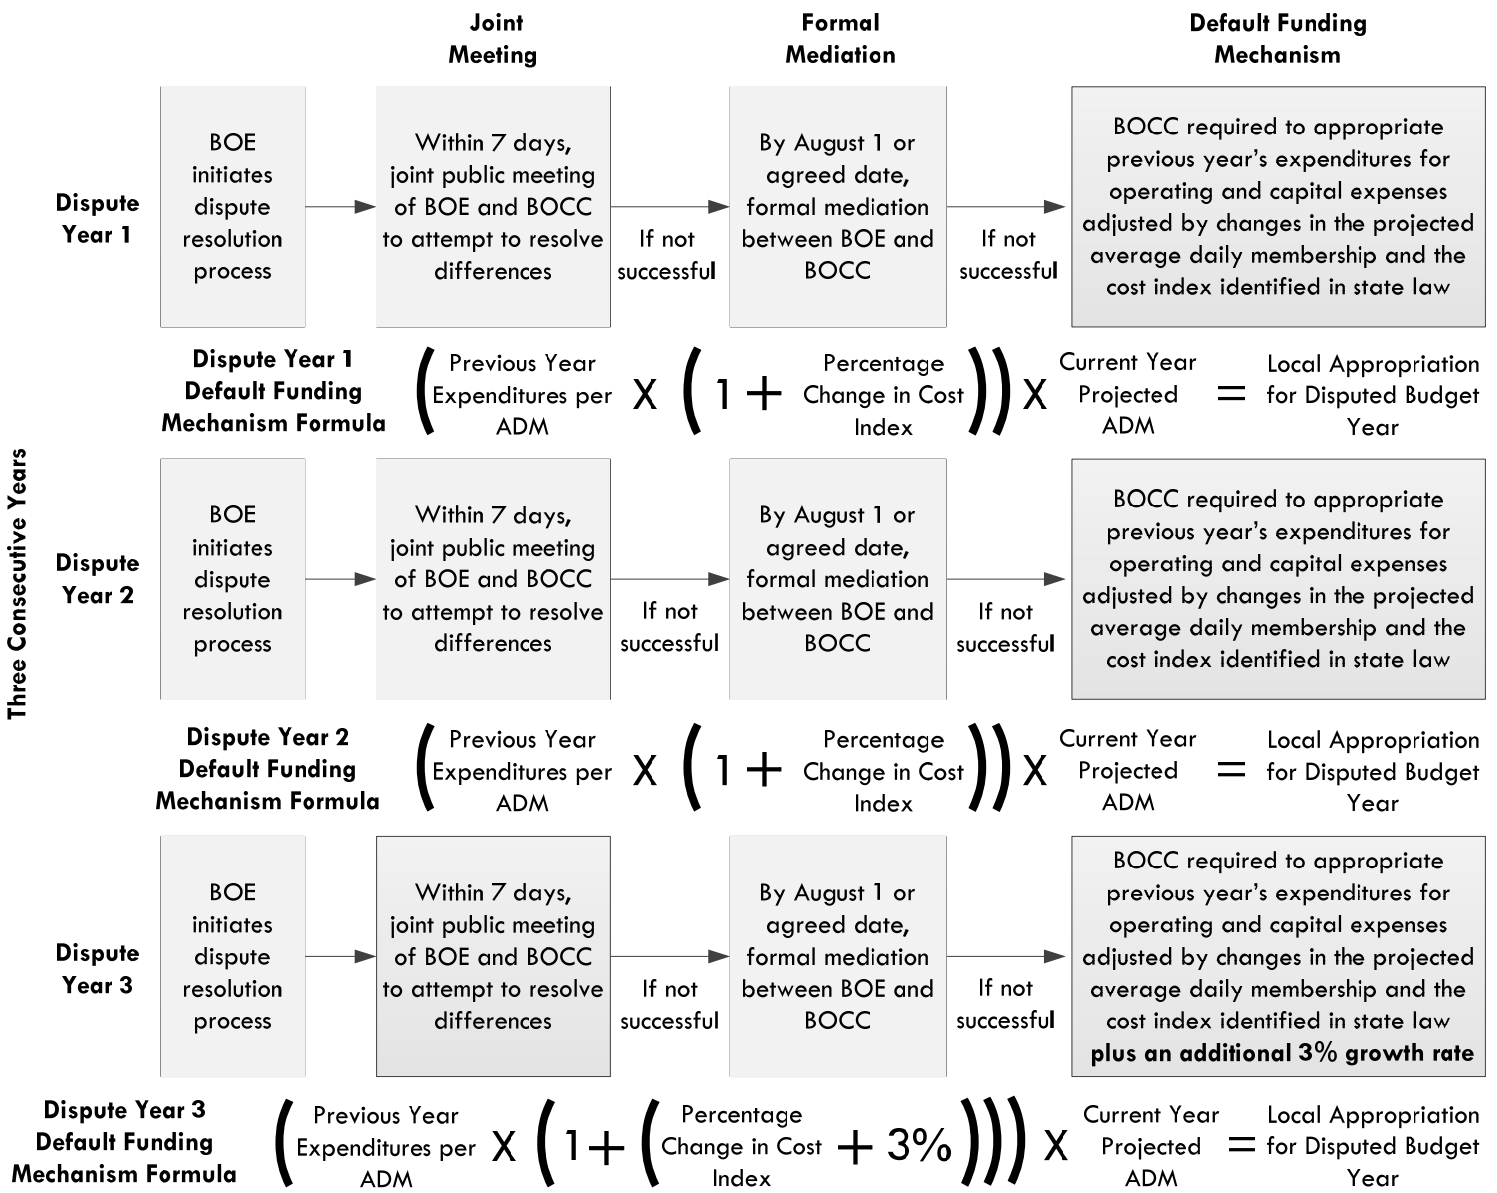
Joint Meeting

Formal Mediation

Default Funding Mechanism

Three Consecutive Years

Dispute Year 1

BOE initiates dispute resolution process

Within 7 days, joint public meeting of BOE and BOCC to attempt to resolve differences

If not successful

By August 1 or agreed date, formal mediation between BOE and BOCC

If not successful

BOCC required to appropriate previous year's expenditures for operating and capital expenses adjusted by changes in the projected average daily membership and the cost index identified in state law

Dispute Year 1 Default Funding Mechanism Formula

( Previous Year Expenditures per ADM X ( 1 + Percentage Change in Cost Index )) X Current Year Projected ADM = Local Appropriation for Disputed Budget Year

Dispute Year 2

BOE initiates dispute resolution process

Within 7 days, joint public meeting of BOE and BOCC to attempt to resolve differences

If not successful

By August 1 or agreed date, formal mediation between BOE and BOCC

If not successful

BOCC required to appropriate previous year's expenditures for operating and capital expenses adjusted by changes in the projected average daily membership and the cost index identified in state law

Dispute Year 2 Default Funding Mechanism Formula

( Previous Year Expenditures per ADM X ( 1 + Percentage Change in Cost Index )) X Current Year Projected ADM = Local Appropriation for Disputed Budget Year

Dispute Year 3

BOE initiates dispute resolution process

Within 7 days, joint public meeting of BOE and BOCC to attempt to resolve differences

If not successful

By August 1 or agreed date, formal mediation between BOE and BOCC

If not successful

BOCC required to appropriate previous year's expenditures for operating and capital expenses adjusted by changes in the projected average daily membership and the cost index identified in state law **plus an additional 3% growth rate**

Dispute Year 3 Default Funding Mechanism Formula

( Previous Year Expenditures per ADM X ( 1+ ( Percentage Change in Cost Index + 3% ))) X Current Year Projected ADM = Local Appropriation for Disputed Budget Year